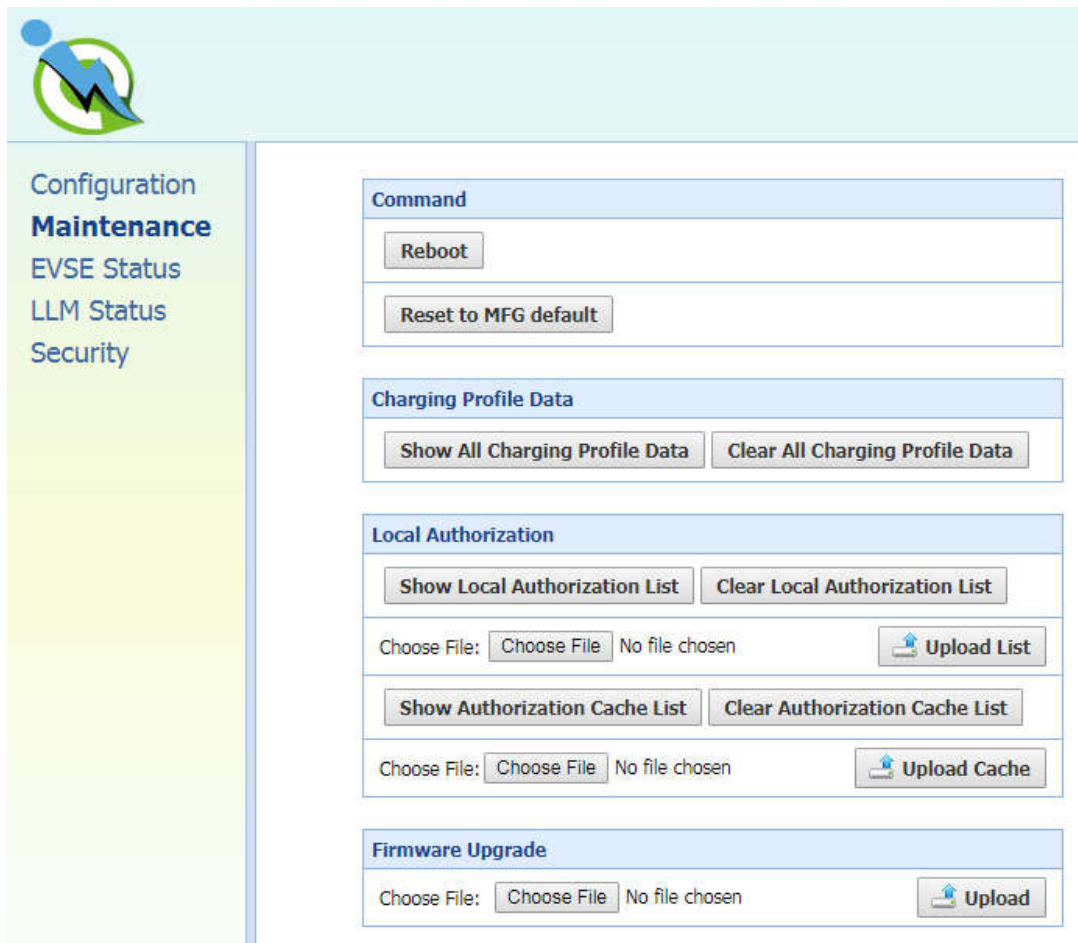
Configuration
Maintenance
EVSE Status
LLM Status
Security

Command

Reboot

Reset to MFG default

Charging Profile Data

Show All Charging Profile Data Clear All Charging Profile Data

Local Authorization

Show Local Authorization List Clear Local Authorization List

Choose File: Choose File No file chosen Upload List

Show Authorization Cache List Clear Authorization Cache List

Choose File: Choose File No file chosen Upload Cache

Firmware Upgrade

Choose File: Choose File No file chosen Upload